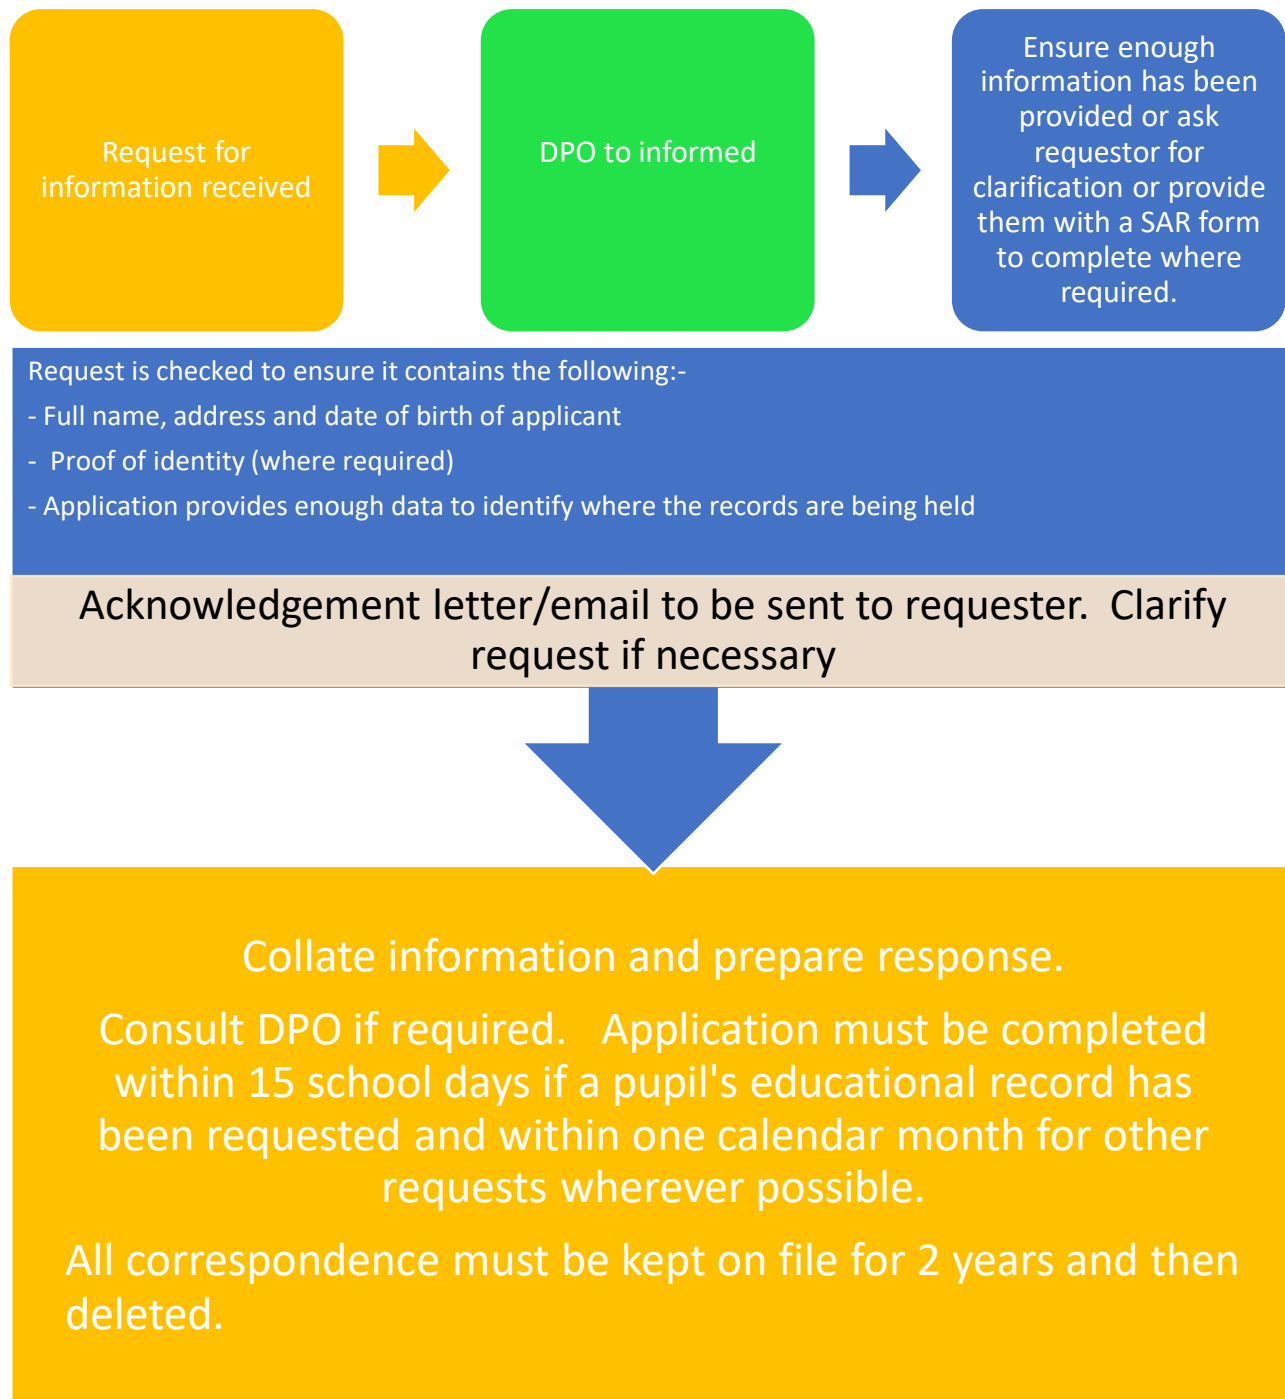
Request for information received

DPO to informed

Ensure enough information has been provided or ask requestor for clarification or provide them with a SAR form to complete where required.

Request is checked to ensure it contains the following:-

- Full name, address and date of birth of applicant

- Proof of identity (where required)

- Application provides enough data to identify where the records are being held

Acknowledgement letter/email to be sent to requester. Clarify request if necessary

Collate information and prepare response.

Consult DPO if required. Application must be completed within 15 school days if a pupil's educational record has been requested and within one calendar month for other requests wherever possible.

All correspondence must be kept on file for 2 years and then deleted.